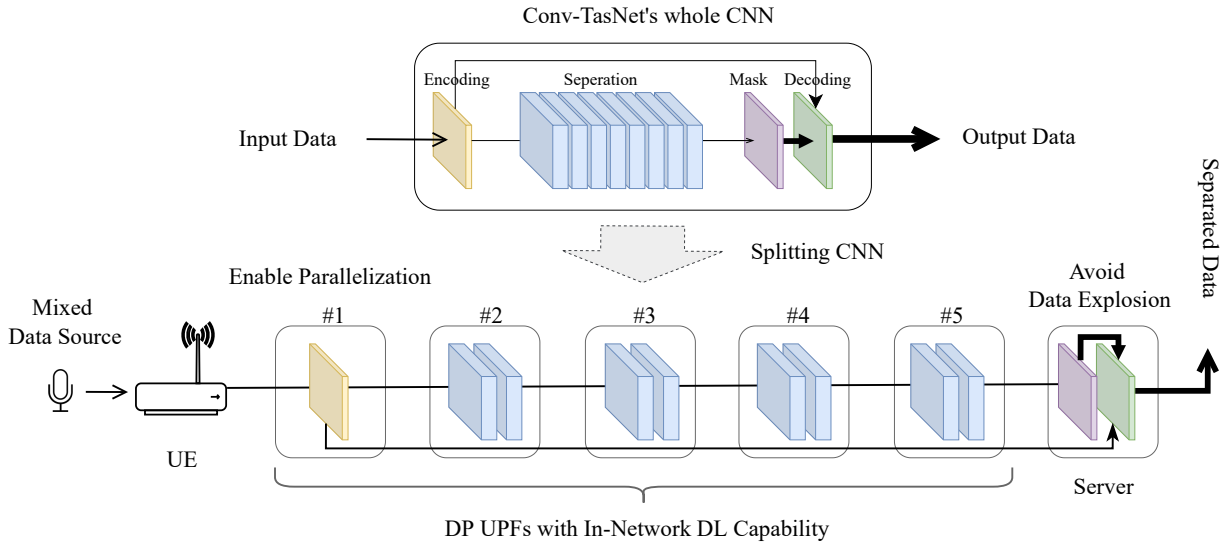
Conv-TasNet's whole CNN

Encoding

Seperation

Mask

Decoding

Input Data

Output Data

Splitting CNN

Separated Data

Enable Parallelization

Avoid Data Explosion

Mixed Data Source

#1

#2

#3

#4

#5

UE

Server

DP UPFs with In-Network DL Capability